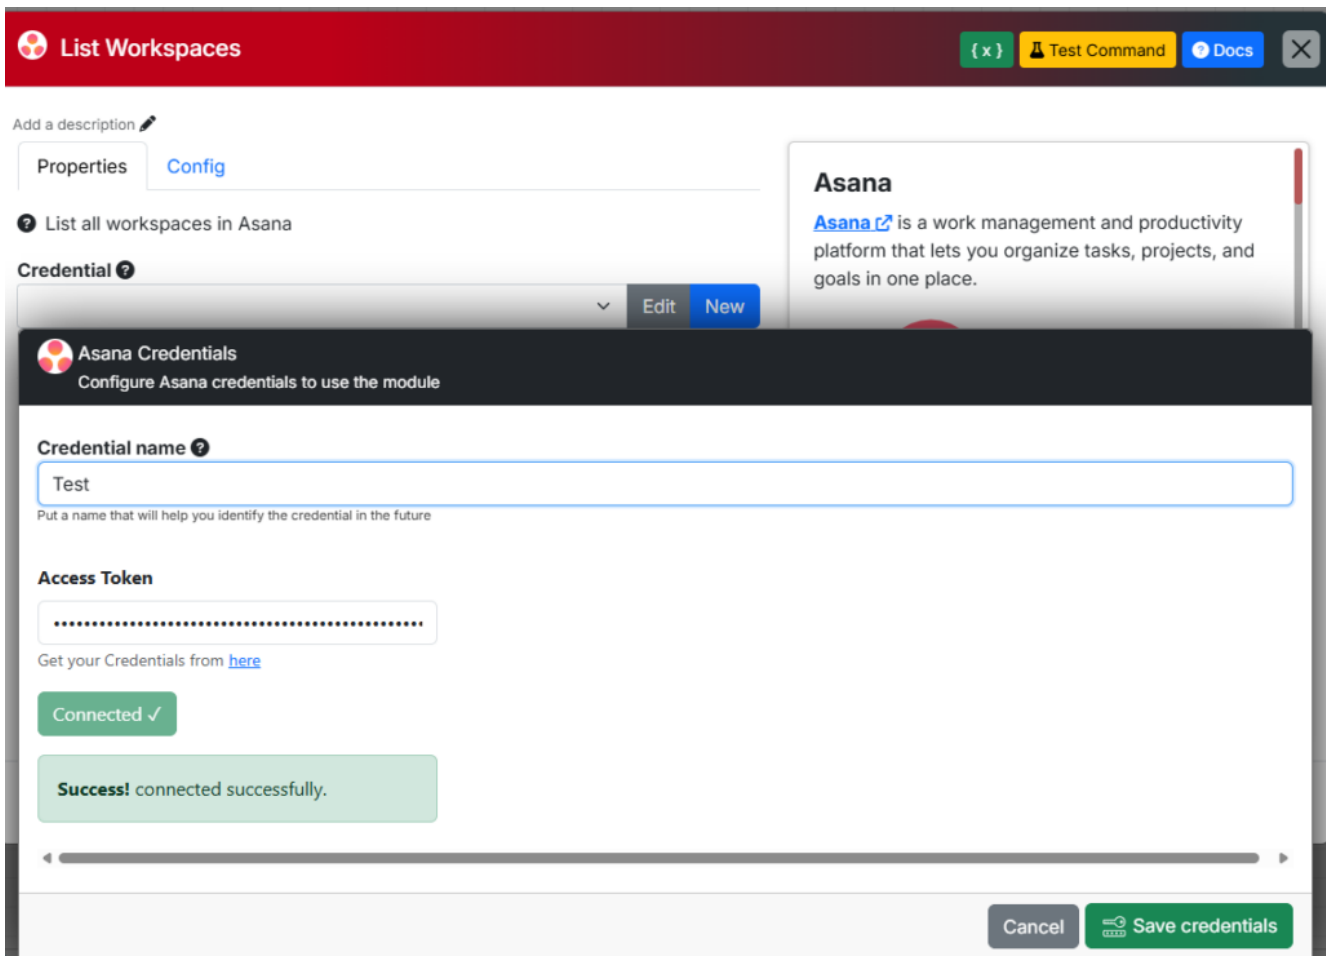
List Workspaces

{x} Test Command Docs

Add a description

Properties Config

List all workspaces in Asana

Credential

Edit New

Asana

Asana is a work management and productivity platform that lets you organize tasks, projects, and goals in one place.

Asana Credentials
Configure Asana credentials to use the module

Credential name
Test
Put a name that will help you identify the credential in the future

Access Token
••••••••••••••••••••••••••••••••••••••••••••••••••
Get your Credentials from here

Connected ✓

Success! connected successfully.

Cancel Save credentials